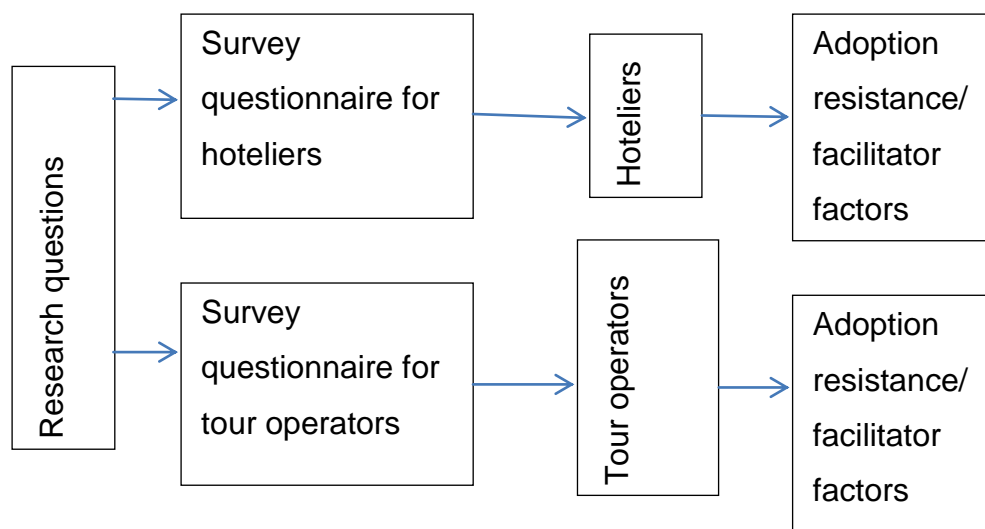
Research questions

Survey questionnaire for hoteliers

Hoteliers

Adoption resistance/ facilitator factors

Survey questionnaire for tour operators

Tour operators

Adoption resistance/ facilitator factors